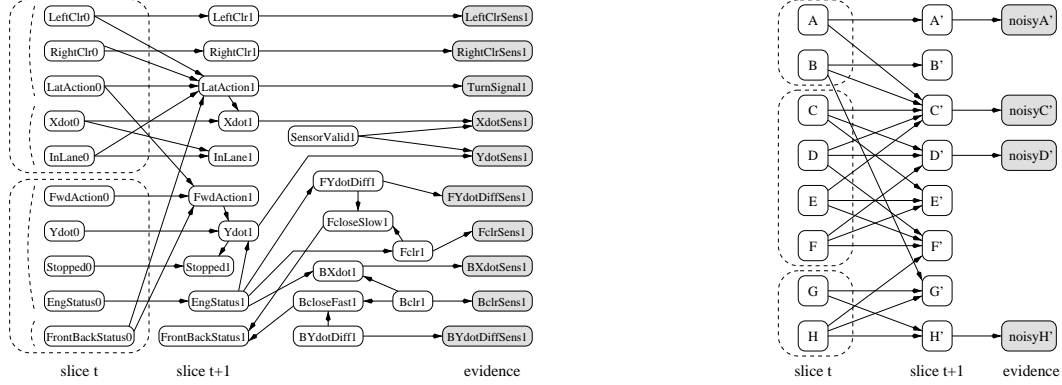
LeftClr0
LeftClr1
LeftClrSens1
RightClr0
RightClr1
RightClrSens1
LatAction0
LatAction1
TurnSignal1
Xdot0
Xdot1
SensorValid1
XdotSens1
InLane0
InLane1
YdotSens1
FwdAction0
FwdAction1
FYdotDiff1
FYdotDiffSens1
FcloseSlow1
Ydot0
Ydot1
Fclr1
FclrSens1
Stopped0
Stopped1
BXdot1
BXdotSens1
EngStatus0
EngStatus1
BcloseFast1
Bclr1
BclrSens1
FrontBackStatus0
FrontBackStatus1
BYdotDiff1
BYdotDiffSens1
slice t
slice t+1
evidence

A
A'
noisyA'
B
B'
C
C'
noisyC'
D
D'
noisyD'
E
E'
F
F'
G
G'
H
H'
noisyH'
slice t
slice t+1
evidence